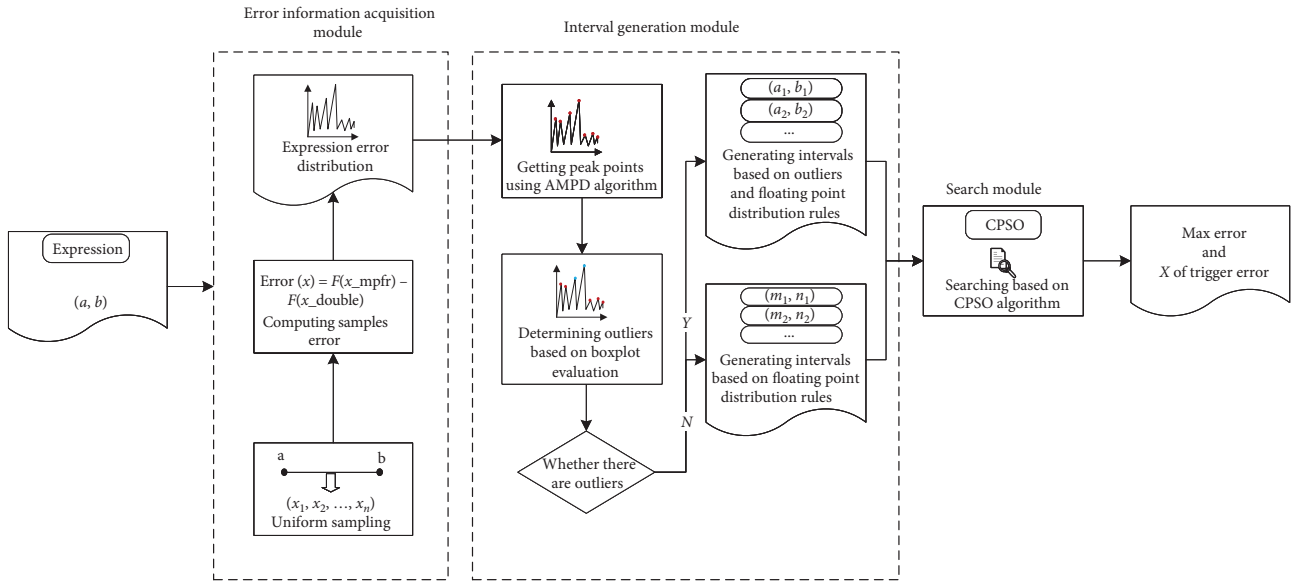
Expression

$(a, b)$

Error information acquisition module

Expression error distribution

Error $(x) = F(x\_mpfr) - F(x\_double)$
Computing samples error

a

b

$(x_1, x_2, \ldots, x_n)$
Uniform sampling

Interval generation module

Getting peak points using AMPD algorithm

Determining outliers based on boxplot evaluation

Whether there are outliers

Y

N

$(a_1, b_1)$
$(a_2, b_2)$
...
Generating intervals based on outliers and floating point distribution rules

$(m_1, n_1)$
$(m_2, n_2)$
...
Generating intervals based on floating point distribution rules

Search module

CPSO

Searching based on CPSO algorithm

Max error and $X$ of trigger error